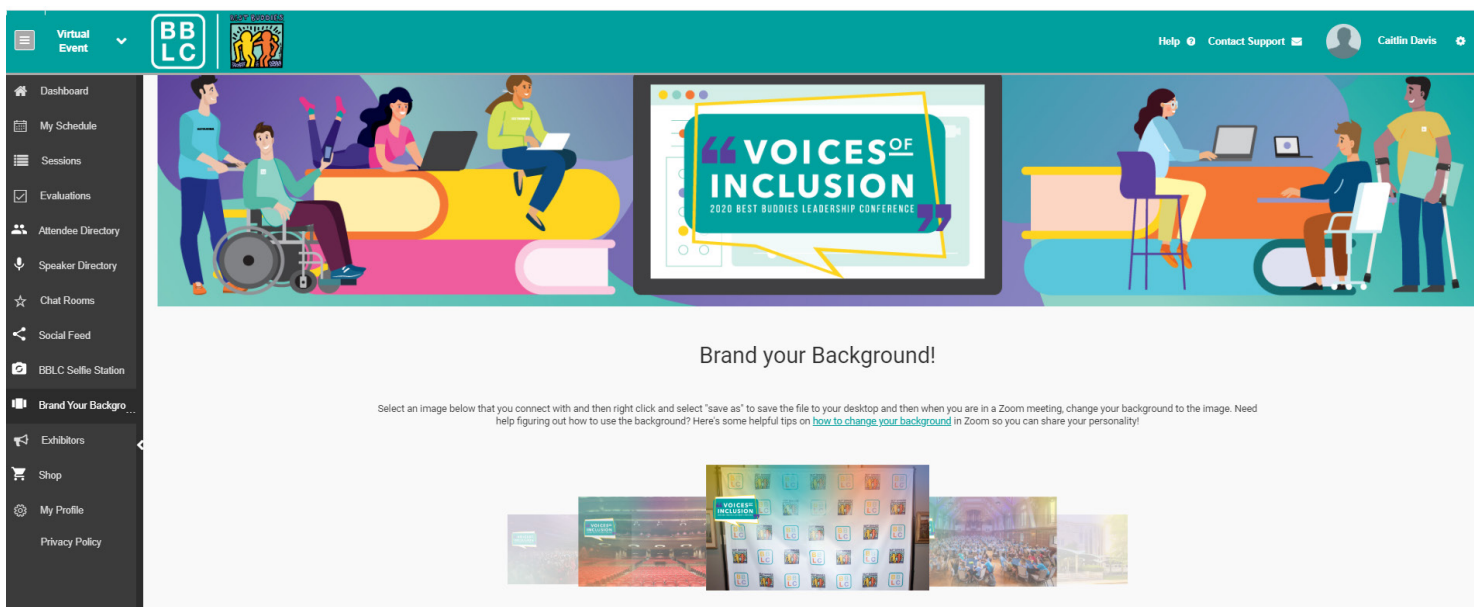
Virtual Event

BB LC

BEST BUDDIES

Help Contact Support Caitlin Davis

Dashboard
My Schedule
Sessions
Evaluations
Attendee Directory
Speaker Directory
Chat Rooms
Social Feed
BBLC Selfie Station
Brand Your Backgro...
Exhibitors
Shop
My Profile
Privacy Policy

VOICES OF INCLUSION
2020 BEST BUDDIES LEADERSHIP CONFERENCE

Brand your Background!

Select an image below that you connect with and then right click and select "save as" to save the file to your desktop and then when you are in a Zoom meeting, change your background to the image. Need help figuring out how to use the background? Here's some helpful tips on how to change your background in Zoom so you can share your personality!

VOICES OF INCLUSION

VOICES OF INCLUSION

BB LC